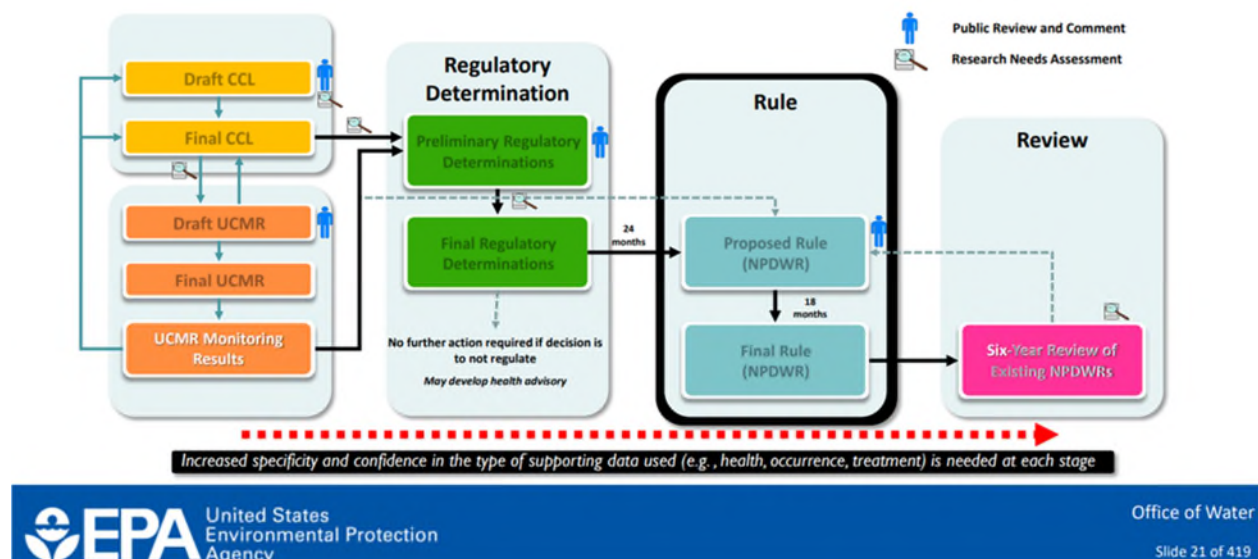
Public Review and Comment

Research Needs Assessment

Draft CCL

Final CCL

Draft UCMR

Final UCMR

UCMR Monitoring Results

Regulatory Determination

Preliminary Regulatory Determinations

Final Regulatory Determinations

No further action required if decision is to not regulate

May develop health advisory

24 months

Rule

Proposed Rule (NPDWR)

18 months

Final Rule (NPDWR)

Review

Six-Year Review of Existing NPDWRs

Increased specificity and confidence in the type of supporting data used (e.g. , health, occurrence, treatment) is needed at each stage

EPA United States Environmental Protection Agency

Office of Water

Slide 21 of 419